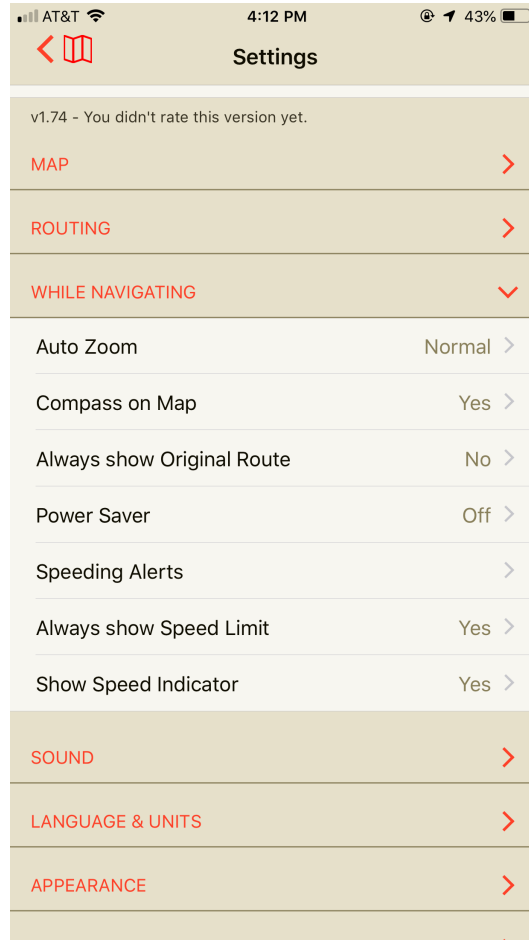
AT&T 4:12 PM 43%

Settings

v1.74 - You didn't rate this version yet.

MAP

ROUTING

WHILE NAVIGATING

Auto Zoom Normal

Compass on Map Yes

Always show Original Route No

Power Saver Off

Speeding Alerts

Always show Speed Limit Yes

Show Speed Indicator Yes

SOUND

LANGUAGE & UNITS

APPEARANCE